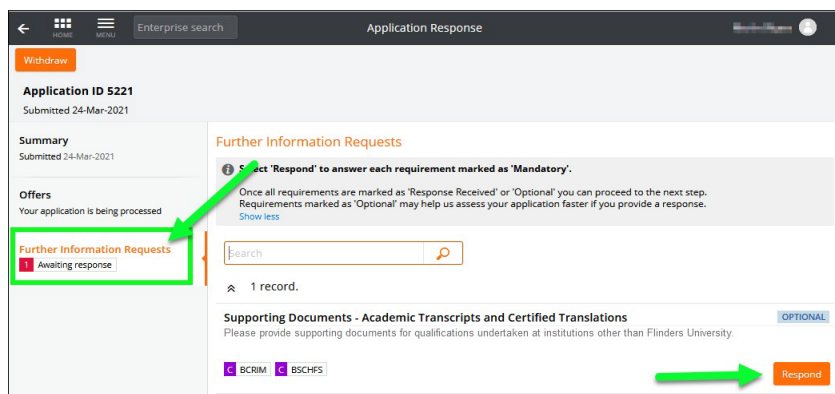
HOME MENU Enterprise search

Application Response

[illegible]

Withdraw

Application ID 5221

Submitted 24-Mar-2021

Summary

Submitted 24-Mar-2021

Offers

Your application is being processed

Further Information Requests

1 Awaiting response

Further Information Requests

Select 'Respond' to answer each requirement marked as 'Mandatory'.

Once all requirements are marked as 'Response Received' or 'Optional' you can proceed to the next step. Requirements marked as 'Optional' may help us assess your application faster if you provide a response.

Show less

Search

1 record.

Supporting Documents - Academic Transcripts and Certified Translations

OPTIONAL

Please provide supporting documents for qualifications undertaken at institutions other than Flinders University.

C BCRIM C BSCHFS

Respond